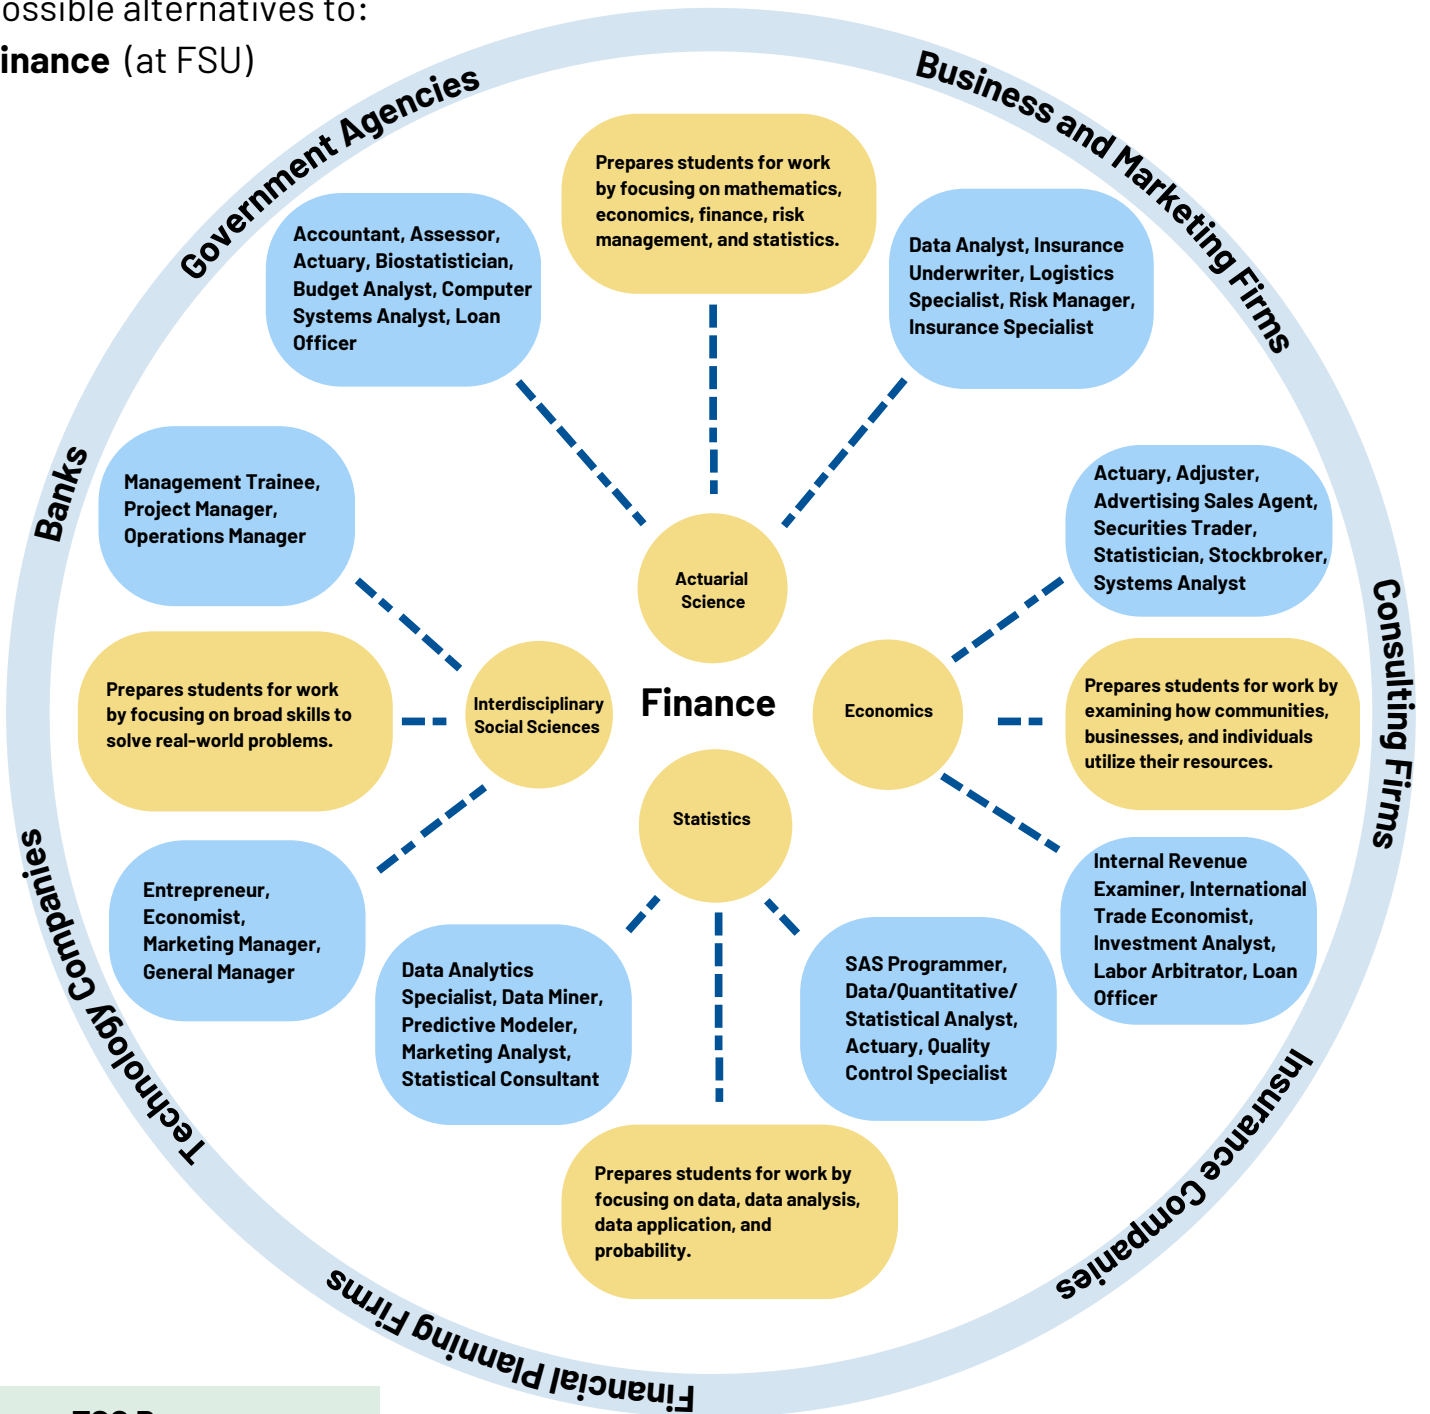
ossible alternatives to:
inance (at FSU)

Government Agencies

Business and Marketing Firms

Consulting Firms

Insurance Companies

Financial Planning Firms

Technology Companies

Banks

Prepares students for work by focusing on mathematics, economics, finance, risk management, and statistics.

Accountant, Assessor, Actuary, Biostatistician, Budget Analyst, Computer Systems Analyst, Loan Officer

Data Analyst, Insurance Underwriter, Logistics Specialist, Risk Manager, Insurance Specialist

Management Trainee, Project Manager, Operations Manager

Actuary, Adjuster, Advertising Sales Agent, Securities Trader, Statistician, Stockbroker, Systems Analyst

Actuarial Science

Prepares students for work by focusing on broad skills to solve real-world problems.

Interdisciplinary Social Sciences

Finance

Economics

Prepares students for work by examining how communities, businesses, and individuals utilize their resources.

Statistics

Entrepreneur, Economist, Marketing Manager, General Manager

Internal Revenue Examiner, International Trade Economist, Investment Analyst, Labor Arbitrator, Loan Officer

Data Analytics Specialist, Data Miner, Predictive Modeler, Marketing Analyst, Statistical Consultant

SAS Programmer, Data/Quantitative/ Statistical Analyst, Actuary, Quality Control Specialist

Prepares students for work by focusing on data, data analysis, data application, and probability.

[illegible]